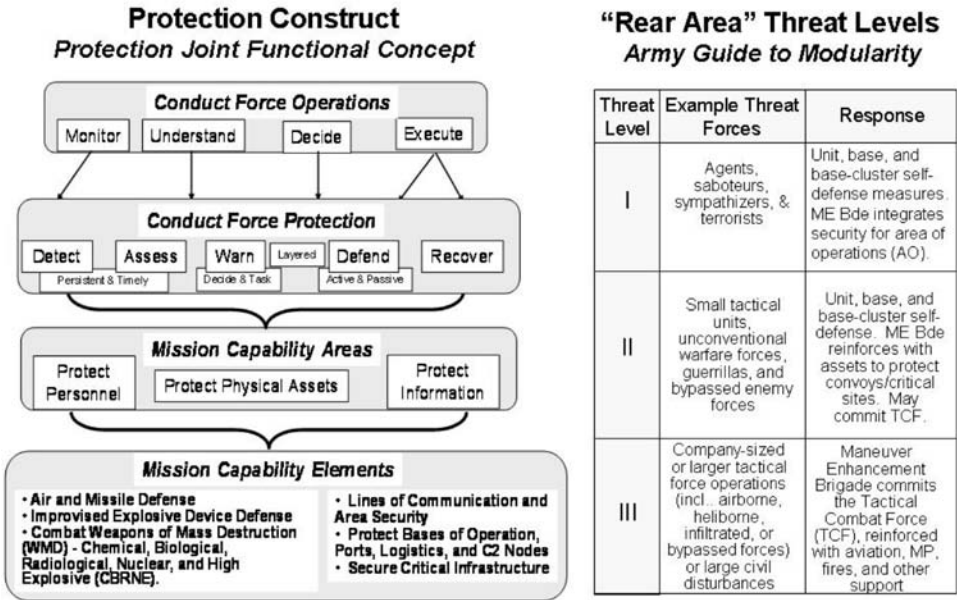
**Protection Construct**
*Protection Joint Functional Concept*

**Conduct Force Operations**

Monitor | Understand | Decide | Execute

**Conduct Force Protection**

Detect | Assess | Warn | Layered | Defend | Recover

Persistent & Timely | Decide & Task | Active & Passive

**Mission Capability Areas**

Protect Personnel | Protect Physical Assets | Protect Information

**Mission Capability Elements**

• Air and Missile Defense
• Improvised Explosive Device Defense
• Combat Weapons of Mass Destruction (WMD) - Chemical, Biological, Radiological, Nuclear, and High Explosive (CBRNE).

• Lines of Communication and Area Security
• Protect Bases of Operation, Ports, Logistics, and C2 Nodes
• Secure Critical Infrastructure

**"Rear Area" Threat Levels**
*Army Guide to Modularity*

| Threat Level | Example Threat Forces | Response |
|---|---|---|
| I | Agents, saboteurs, sympathizers, & terrorists | Unit, base, and base-cluster self-defense measures. ME Bde integrates security for area of operations (AO). |
| II | Small tactical units, unconventional warfare forces, guerrillas, and bypassed enemy forces | Unit, base, and base-cluster self-defense. ME Bde reinforces with assets to protect convoys/critical sites. May commit TCF. |
| III | Company-sized or larger tactical force operations (incl., airborne, heliborne, infiltrated, or bypassed forces) or large civil disturbances | Maneuver Enhancement Brigade commits the Tactical Combat Force (TCF), reinforced with aviation, MP, fires, and other support |